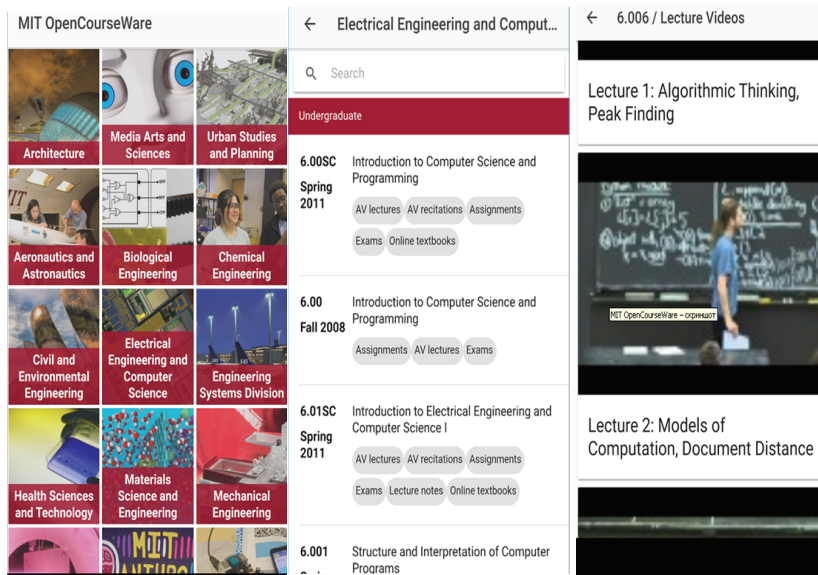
MIT OpenCourseWare

Architecture

Media Arts and Sciences

Urban Studies and Planning

Aeronautics and Astronautics

Biological Engineering

Chemical Engineering

Civil and Environmental Engineering

Electrical Engineering and Computer Science

Engineering Systems Division

Health Sciences and Technology

Materials Science and Engineering

Mechanical Engineering

← Electrical Engineering and Comput...

Search

Undergraduate

6.00SC Spring 2011
Introduction to Computer Science and Programming
AV lectures AV recitations Assignments Exams Online textbooks

6.00 Fall 2008
Introduction to Computer Science and Programming
Assignments AV lectures Exams

6.01SC Spring 2011
Introduction to Electrical Engineering and Computer Science I
AV lectures AV recitations Assignments Exams Lecture notes Online textbooks

6.001 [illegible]
Structure and Interpretation of Computer Programs

← 6.006 / Lecture Videos

Lecture 1: Algorithmic Thinking, Peak Finding

MIT OpenCourseWare – скриншот

Lecture 2: Models of Computation, Document Distance